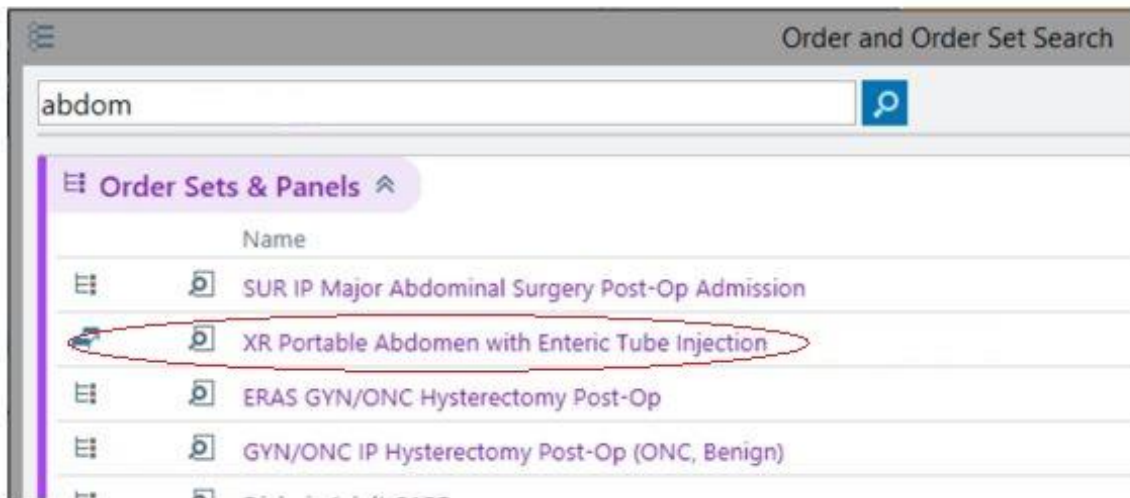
Order and Order Set Search

abdom

Order Sets & Panels

Name

SUR IP Major Abdominal Surgery Post-Op Admission

XR Portable Abdomen with Enteric Tube Injection

ERAS GYN/ONC Hysterectomy Post-Op

GYN/ONC IP Hysterectomy Post-Op (ONC, Benign)

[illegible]